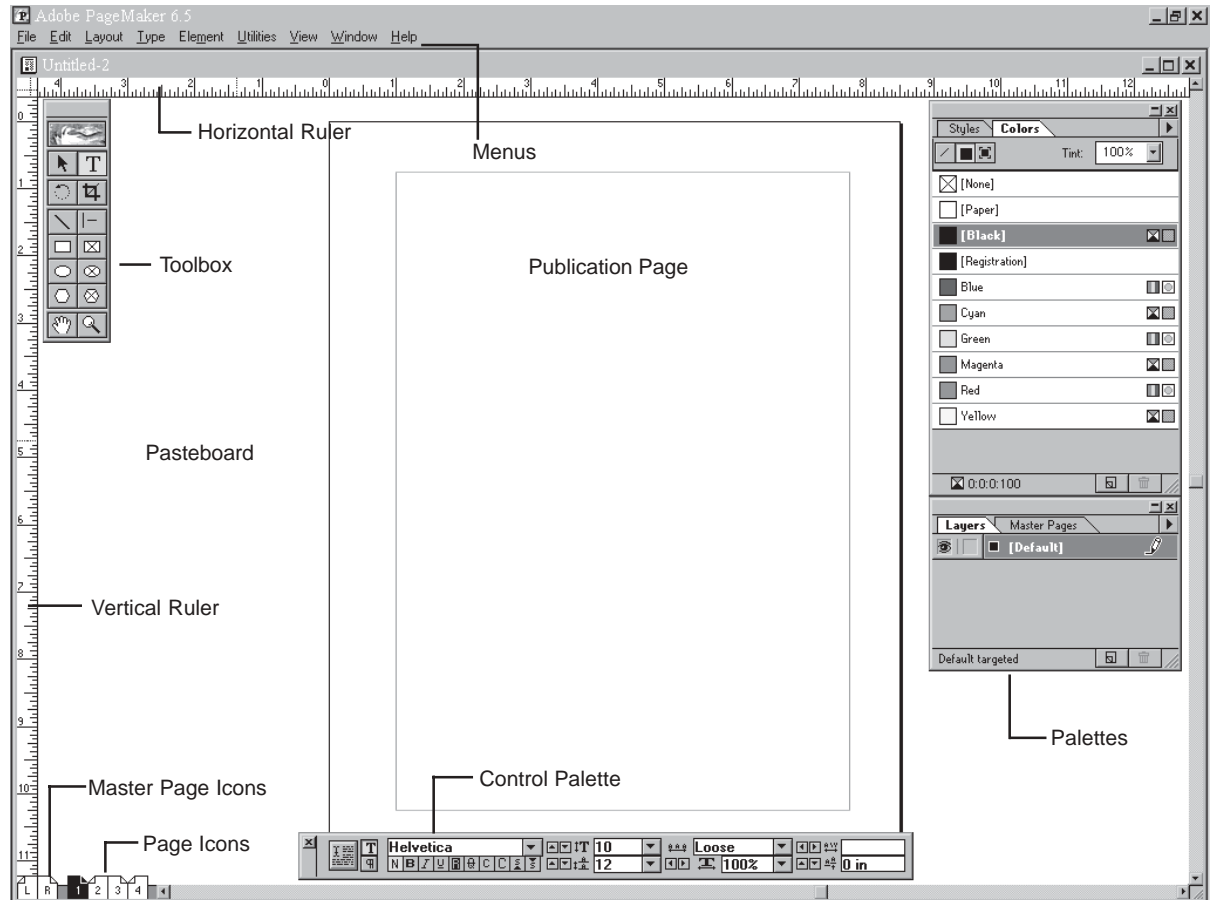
Adobe PageMaker 6.5
File Edit Layout Type Element Utilities View Window Help

Untitled-2

Horizontal Ruler

Menus

Toolbox

Publication Page

Pasteboard

Vertical Ruler

Master Page Icons

Page Icons

Control Palette

Palettes

Styles Colors
Tint: 100%
[None]
[Paper]
[Black]
[Registration]
Blue
Cyan
Green
Magenta
Red
Yellow
0:0:0:100

Layers Master Pages
[Default]
Default targeted

Helvetica
10
12
Loose
100%
0 in

L R 1 2 3 4